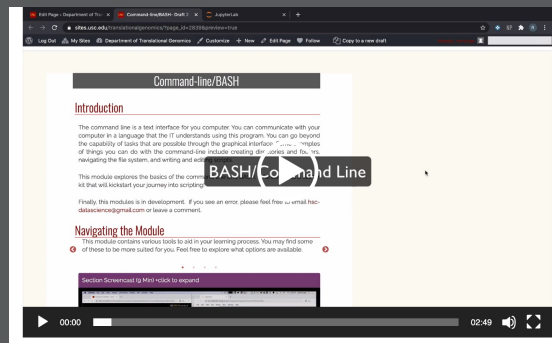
Edit Page ‹ Department of Tra ×   Command-line/BASH- Draft ×   JupyterLab   ×   +

sites.usc.edu/translationalgenomics/?page_id=2839&preview=true

Log Out   My Sites   Department of Translational Genomics   Customize   + New   Edit Page   Follow   Copy to a new draft

Command-line/BASH

Introduction

The command line is a text interface for you computer. You can communicate with your computer in a language that the IT understands using this program. You can go beyond the capability of tasks that are possible through the graphical interface. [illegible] of things you can do with the command-line include creating dir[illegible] and folders, navigating the file system, and writing and edit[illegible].

This module explores the basics of the comm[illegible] kit that will kickstart your journey into scripting.

BASH/Command Line

Finally, this modules is in development. If you see an error, please feel free to email hsc-datascience@gmail.com or leave a comment.

Navigating the Module

This module contains various tools to aid in your learning process. You may find some of these to be more suited for you. Feel free to explore what options are available.

Section Screencast (g Min) <click to expand

00:00

02:49